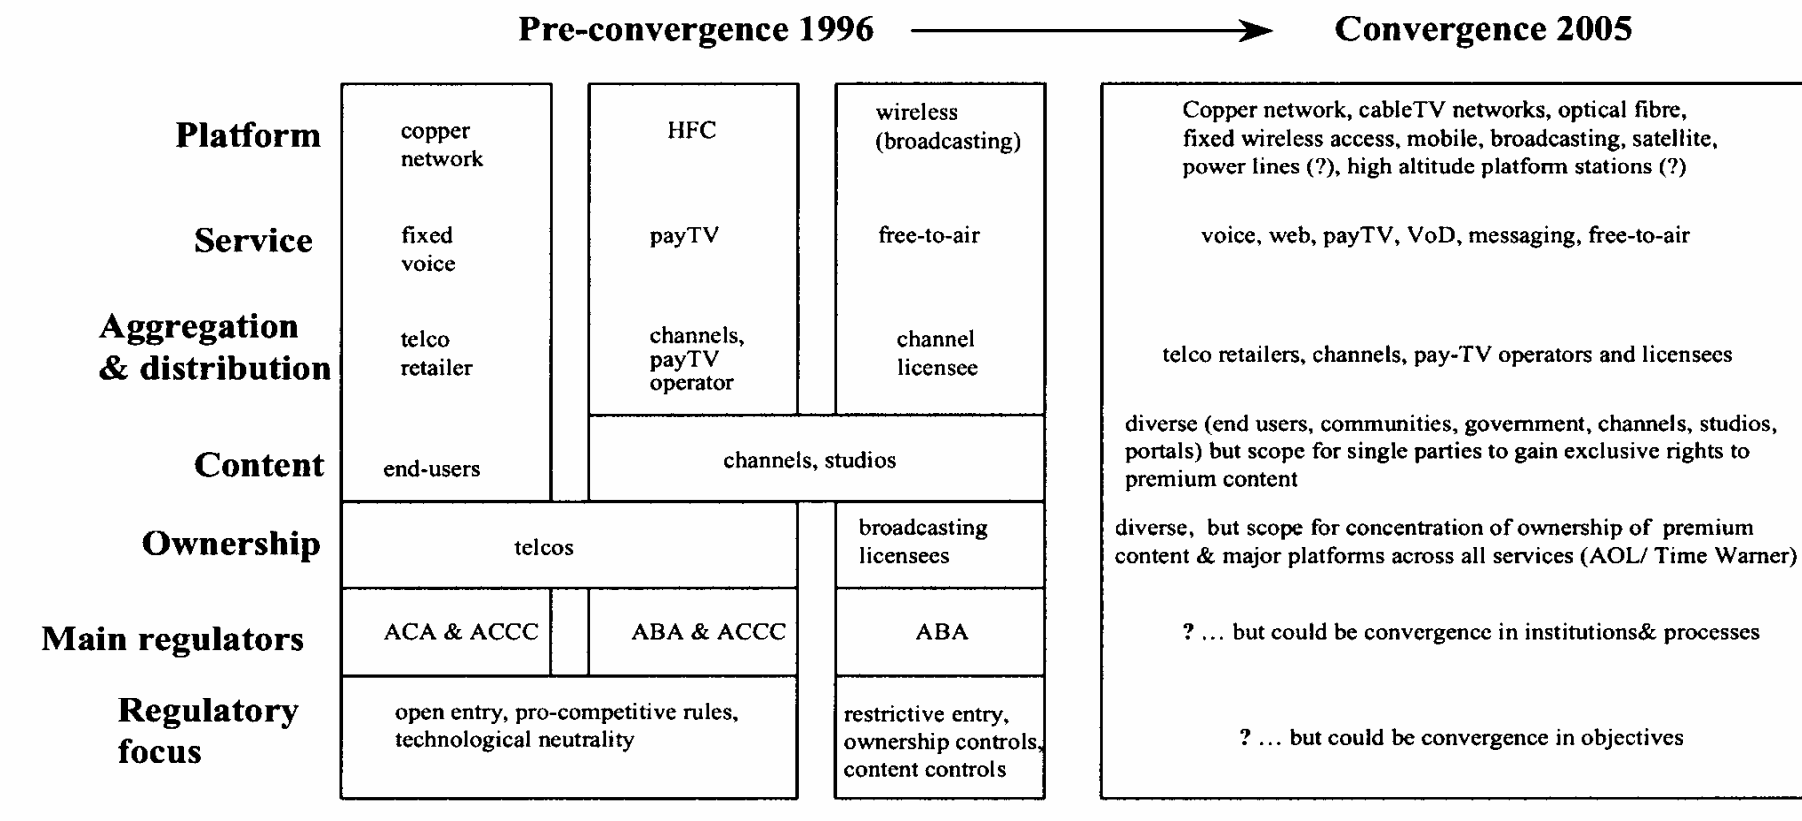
Pre-convergence 1996 Convergence 2005

| | | | | |
|---|---|---|---|---|
| Platform | copper network | HFC | wireless (broadcasting) | Copper network, cableTV networks, optical fibre, fixed wireless access, mobile, broadcasting, satellite, power lines (?), high altitude platform stations (?) |
| Service | fixed voice | payTV | free-to-air | voice, web, payTV, VoD, messaging, free-to-air |
| Aggregation & distribution | telco retailer | channels, payTV operator | channel licensee | telco retailers, channels, pay-TV operators and licensees |
| Content | end-users | channels, studios | channels, studios | diverse (end users, communities, government, channels, studios, portals) but scope for single parties to gain exclusive rights to premium content |
| Ownership | telcos | telcos | broadcasting licensees | diverse, but scope for concentration of ownership of premium content & major platforms across all services (AOL/ Time Warner) |
| Main regulators | ACA & ACCC | ABA & ACCC | ABA | ? ... but could be convergence in institutions& processes |
| Regulatory focus | open entry, pro-competitive rules, technological neutrality | open entry, pro-competitive rules, technological neutrality | restrictive entry, ownership controls, content controls | ? ... but could be convergence in objectives |